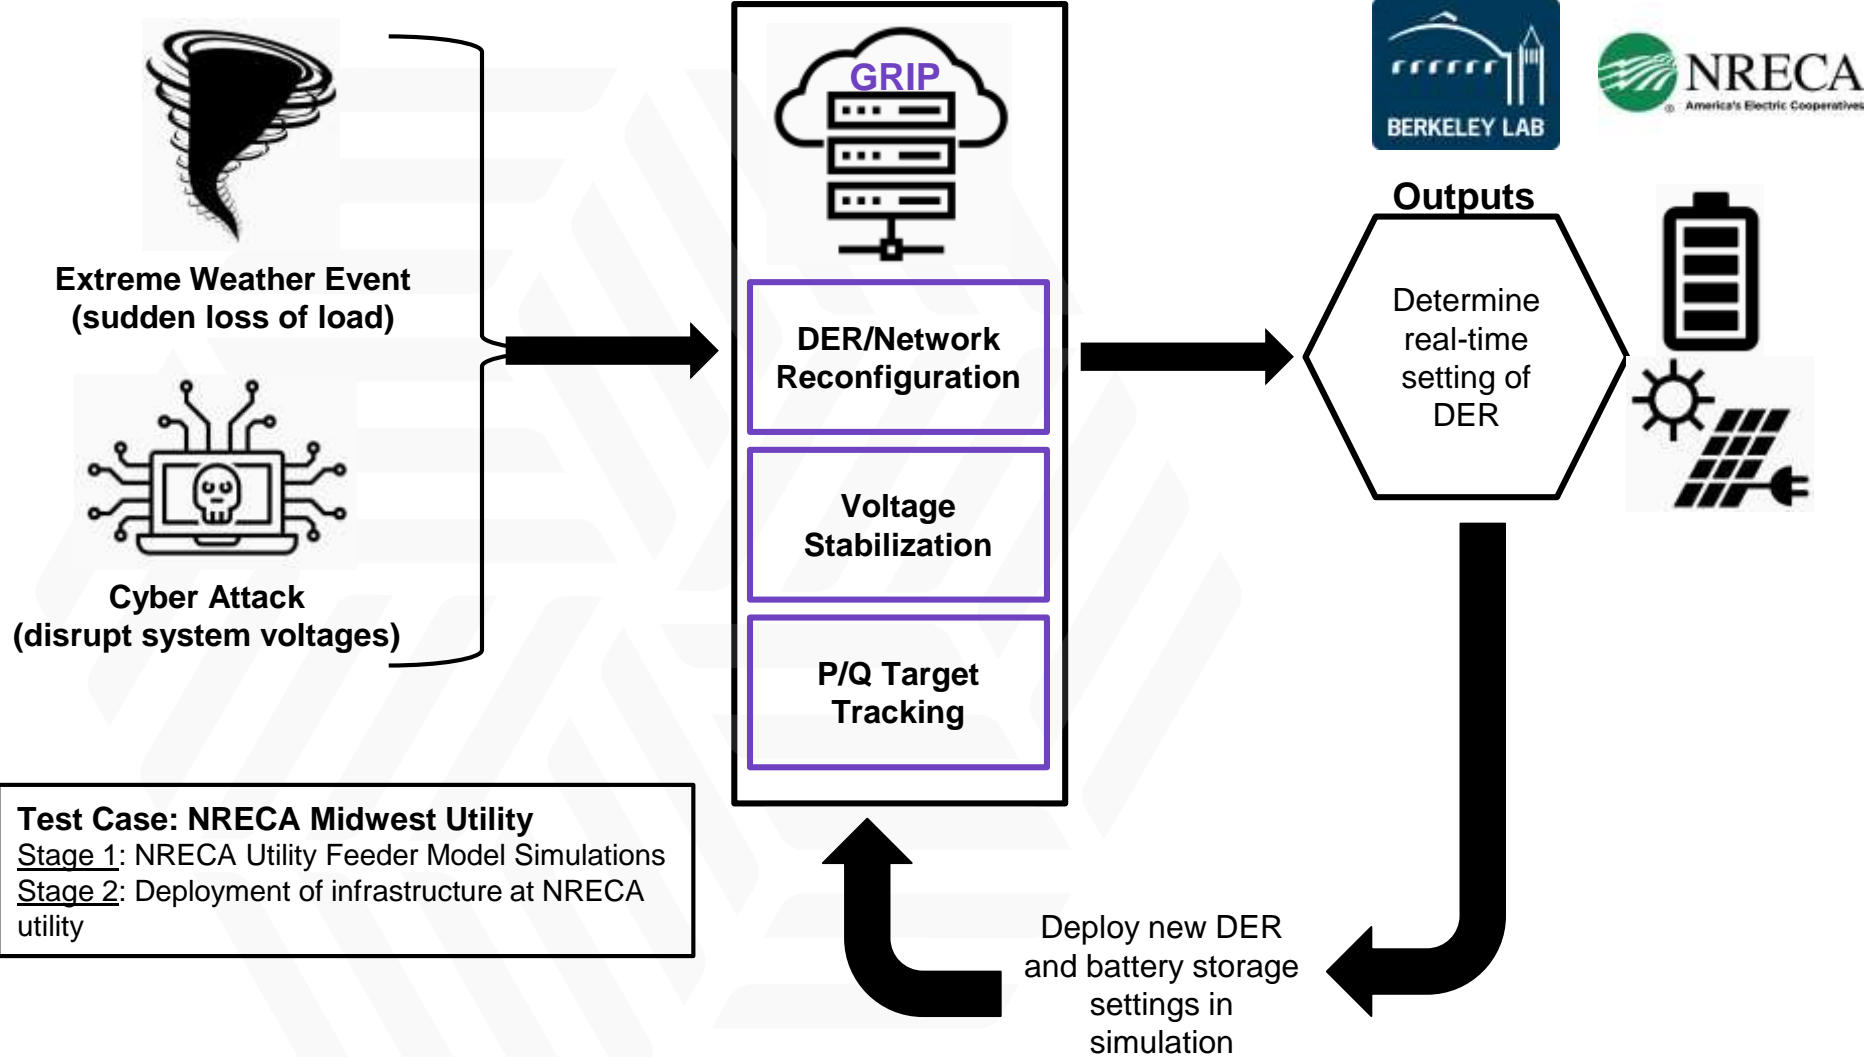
Extreme Weather Event
(sudden loss of load)

Cyber Attack
(disrupt system voltages)

GRIP

DER/Network Reconfiguration

Voltage Stabilization

P/Q Target Tracking

BERKELEY LAB

NRECA
America's Electric Cooperatives

Outputs

Determine real-time setting of DER

Deploy new DER and battery storage settings in simulation

Test Case: NRECA Midwest Utility
Stage 1: NRECA Utility Feeder Model Simulations
Stage 2: Deployment of infrastructure at NRECA utility